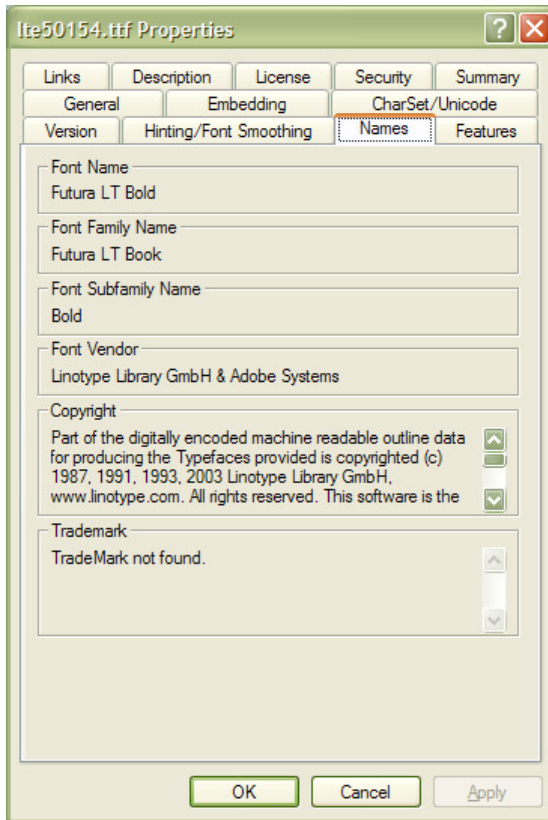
lte50154.ttf Properties

Links
Description
License
Security
Summary
General
Embedding
CharSet/Unicode
Version
Hinting/Font Smoothing
Names
Features

Font Name
Futura LT Bold

Font Family Name
Futura LT Book

Font Subfamily Name
Bold

Font Vendor
Linotype Library GmbH & Adobe Systems

Copyright
Part of the digitally encoded machine readable outline data for producing the Typefaces provided is copyrighted (c) 1987, 1991, 1993, 2003 Linotype Library GmbH, www.linotype.com. All rights reserved. This software is the

Trademark
TradeMark not found.

OK
Cancel
Apply